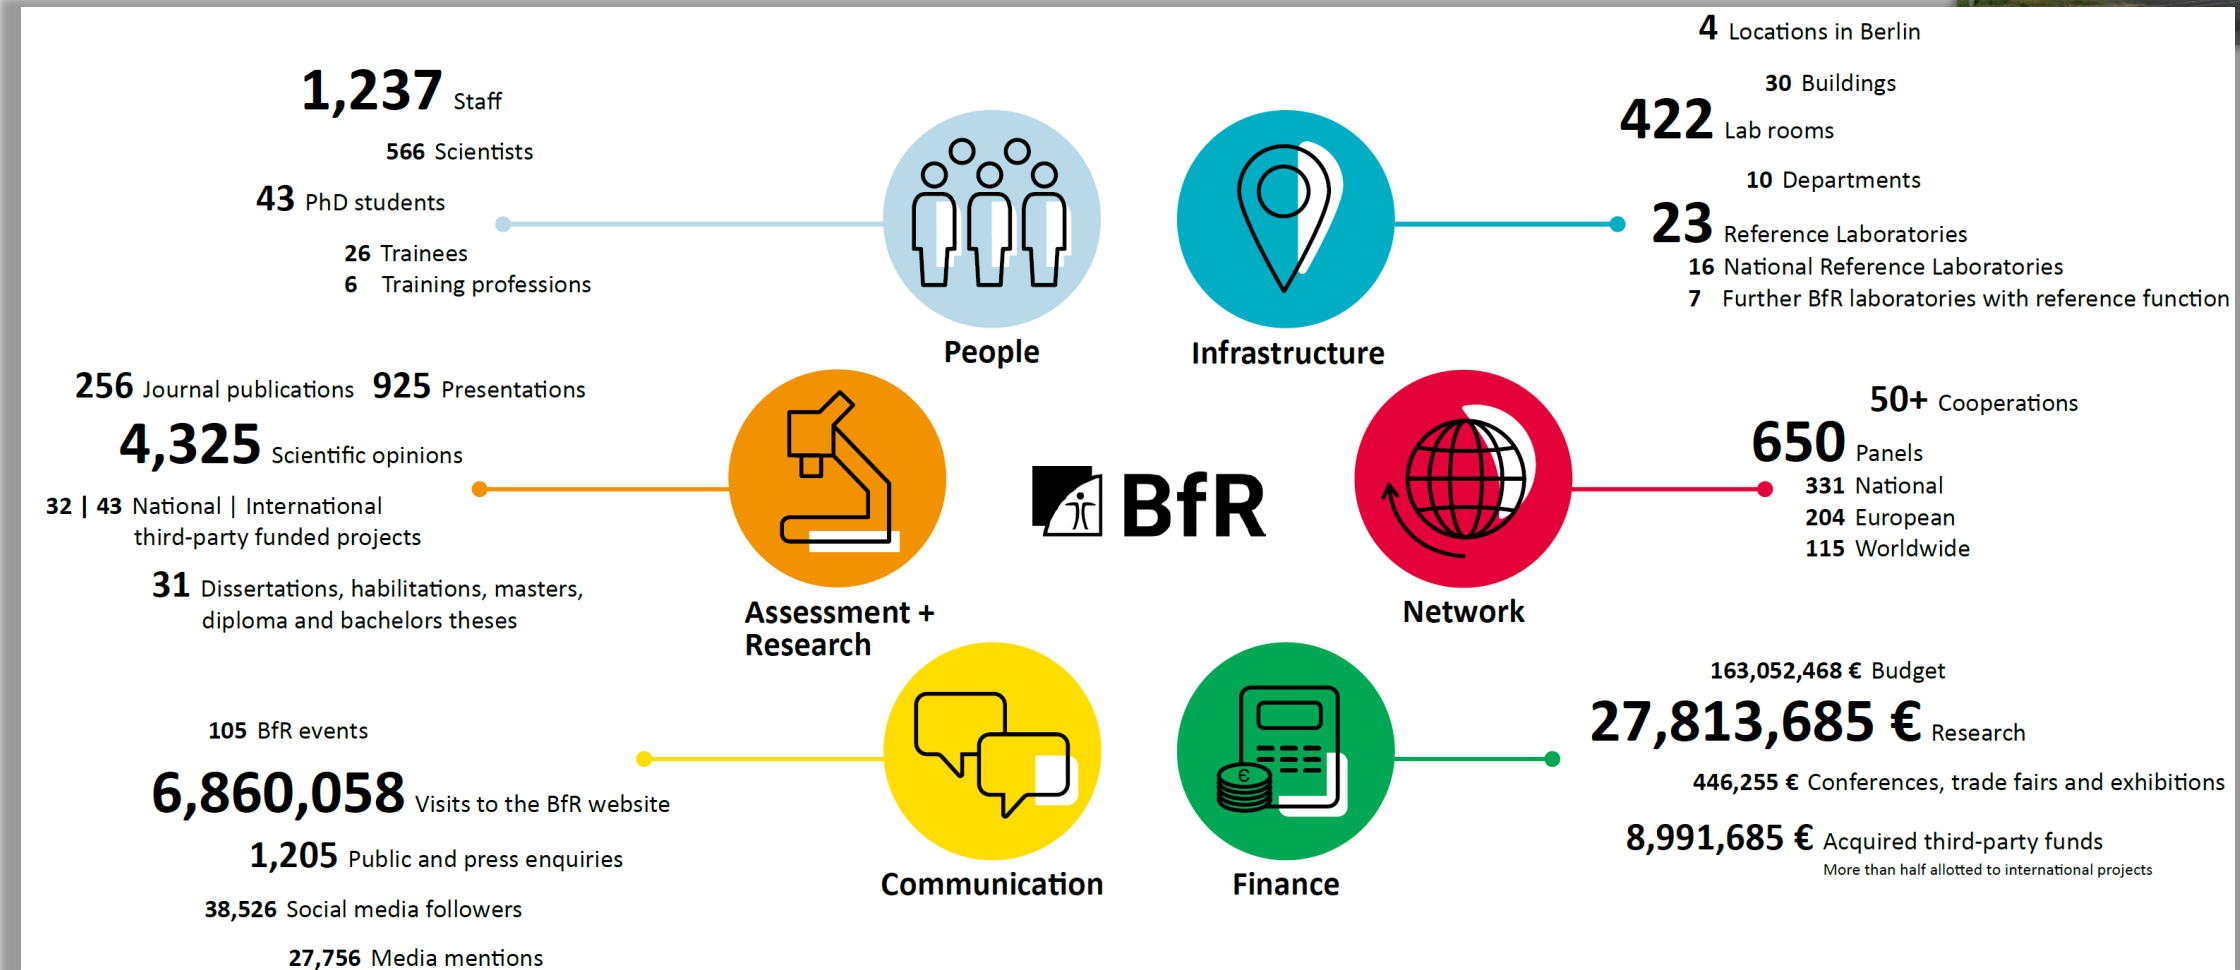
1,237 Staff

566 Scientists

43 PhD students

26 Trainees
6 Training professions

People

Infrastructure

4 Locations in Berlin

30 Buildings

422 Lab rooms

10 Departments

23 Reference Laboratories
16 National Reference Laboratories
7 Further BfR laboratories with reference function

256 Journal publications 925 Presentations

4,325 Scientific opinions

32 | 43 National | International third-party funded projects

31 Dissertations, habilitations, masters, diploma and bachelors theses

Assessment + Research

BfR

Network

50+ Cooperations

650 Panels
331 National
204 European
115 Worldwide

105 BfR events

6,860,058 Visits to the BfR website

1,205 Public and press enquiries

38,526 Social media followers

27,756 Media mentions

Communication

Finance

163,052,468 € Budget

27,813,685 € Research

446,255 € Conferences, trade fairs and exhibitions

8,991,685 € Acquired third-party funds
More than half allotted to international projects